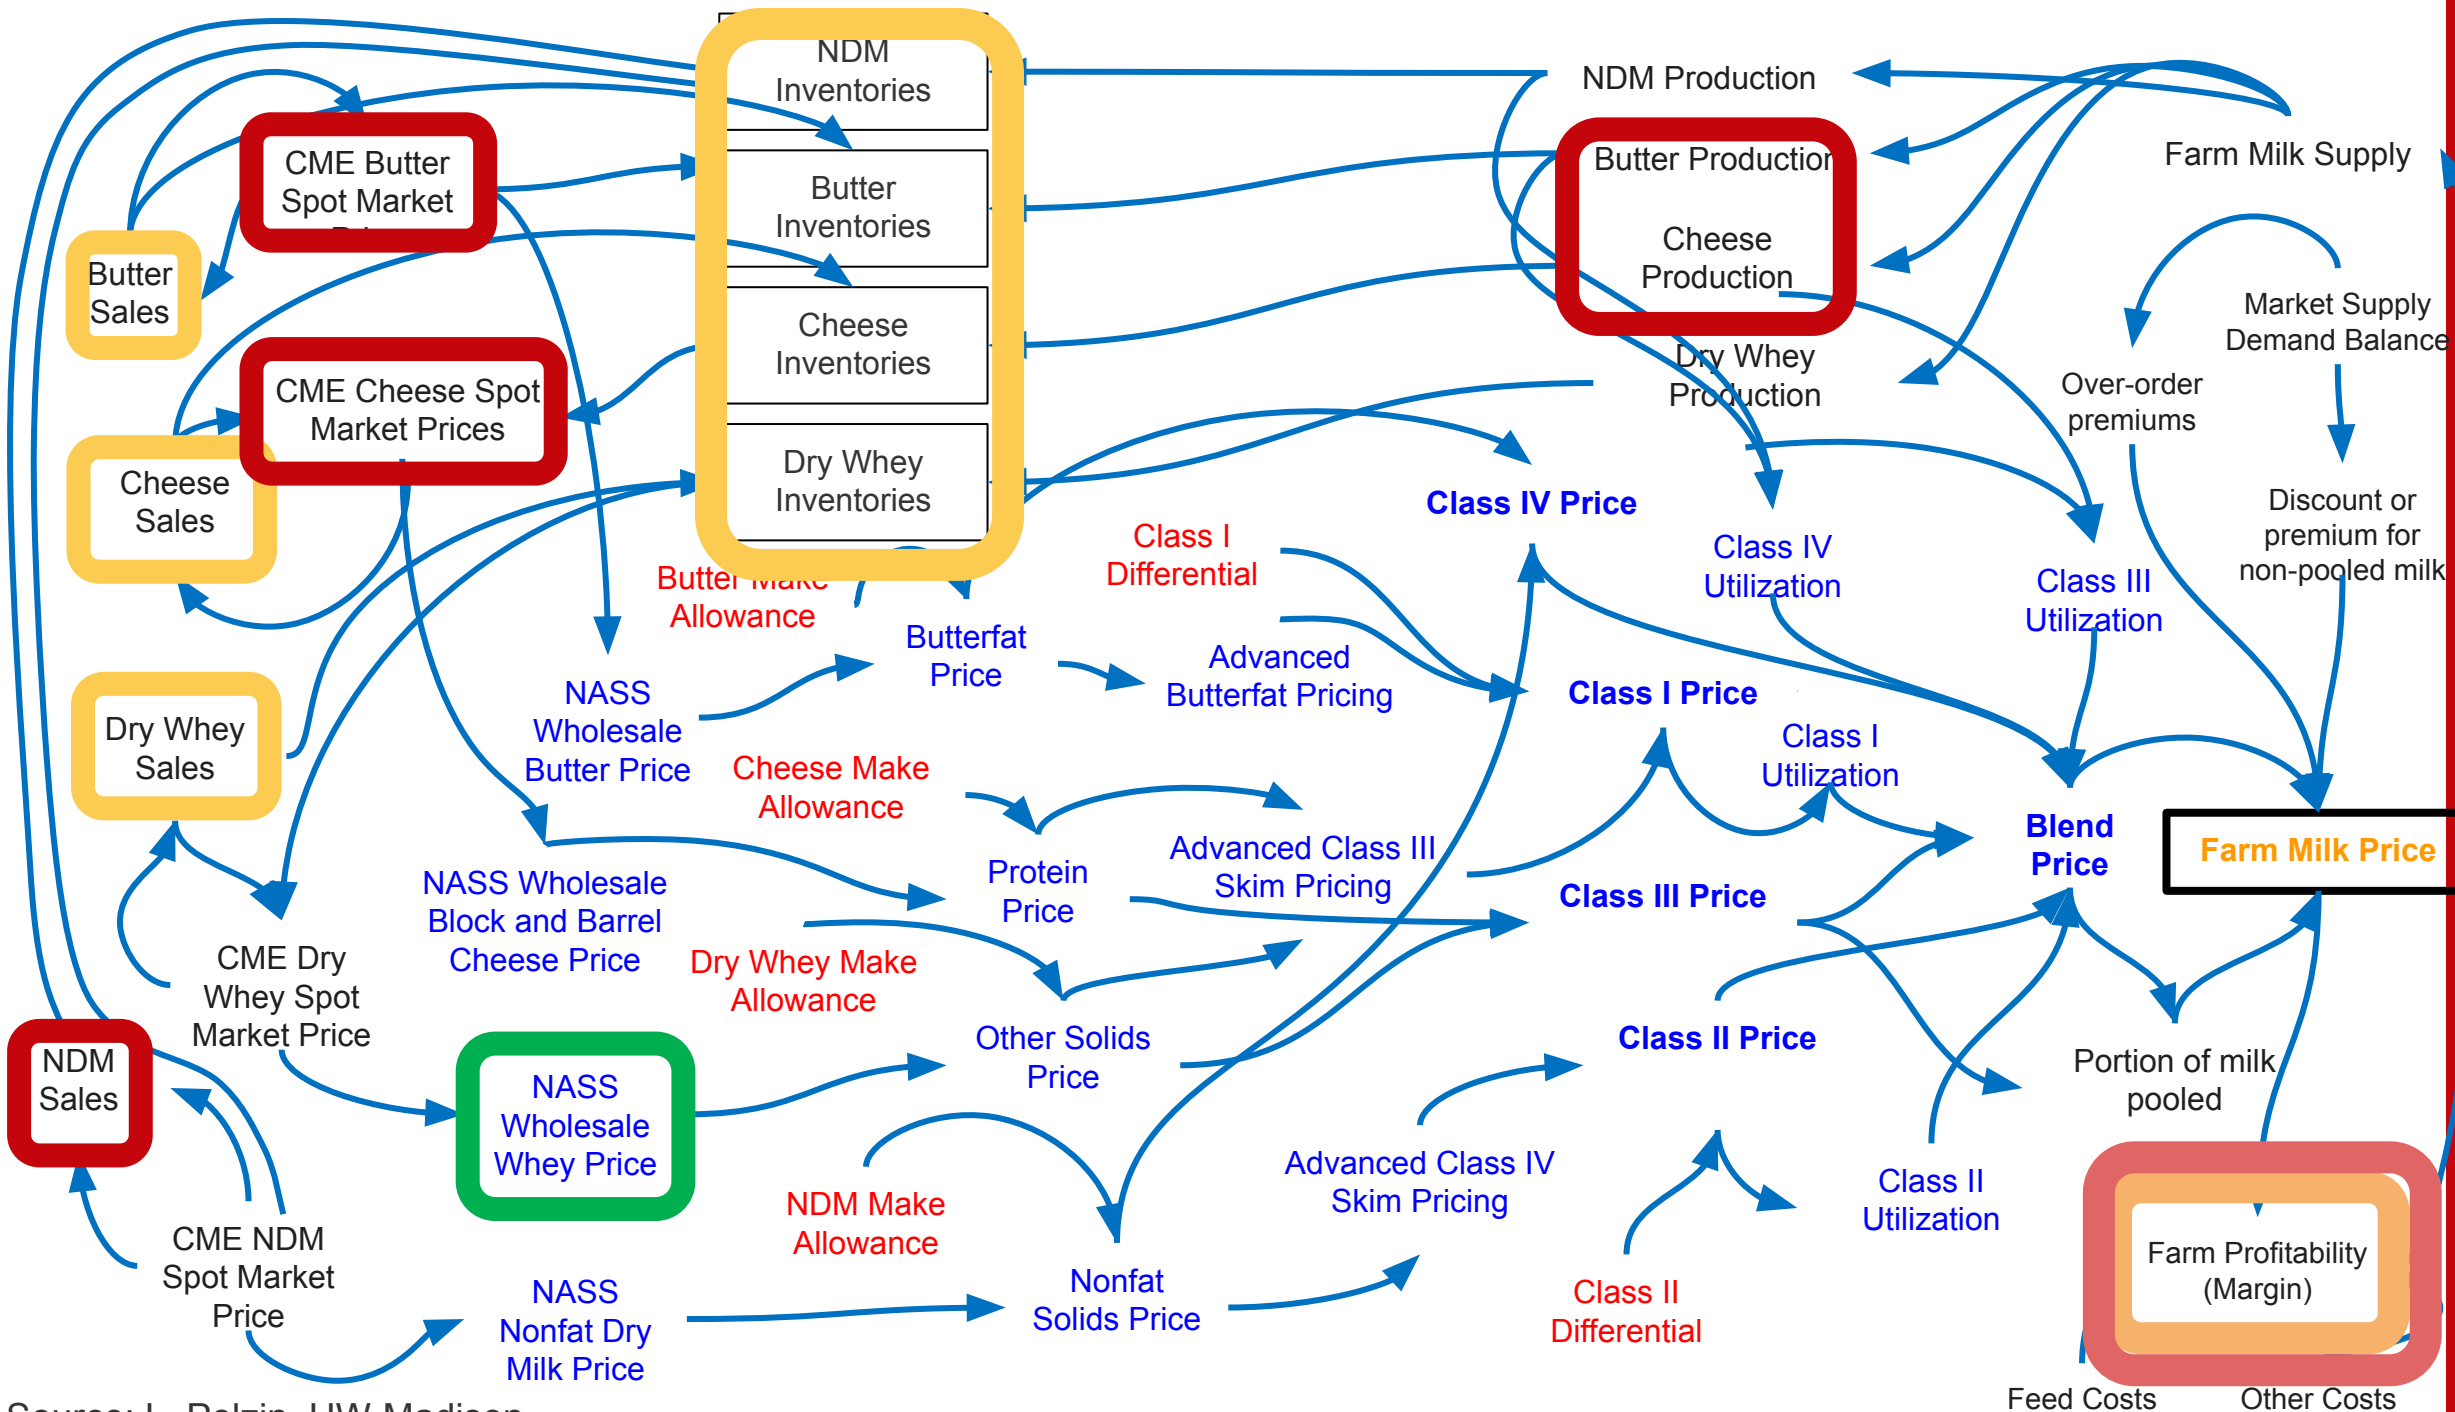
NDM Inventories

Butter Inventories

Cheese Inventories

Dry Whey Inventories

NDM Production

Farm Milk Supply

Butter Production

Cheese Production

Dry Whey Production

CME Butter Spot Market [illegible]

Butter Sales

CME Cheese Spot Market Prices

Cheese Sales

Dry Whey Sales

Market Supply Demand Balance

Over-order premiums

Discount or premium for non-pooled milk

Class IV Price

Class I Differential

Class IV Utilization

Class III Utilization

Butter Make Allowance

Butterfat Price

Advanced Butterfat Pricing

Class I Price

NASS Wholesale Butter Price

Class I Utilization

Cheese Make Allowance

Blend Price

Farm Milk Price

Protein Price

Advanced Class III Skim Pricing

Class III Price

NASS Wholesale Block and Barrel Cheese Price

CME Dry Whey Spot Market Price

Dry Whey Make Allowance

Other Solids Price

Class II Price

Portion of milk pooled

NDM Sales

NASS Wholesale Whey Price

NDM Make Allowance

Advanced Class IV Skim Pricing

Class II Utilization

Farm Profitability (Margin)

CME NDM Spot Market Price

NASS Nonfat Dry Milk Price

Nonfat Solids Price

Class II Differential

Feed Costs

Other Costs

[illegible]